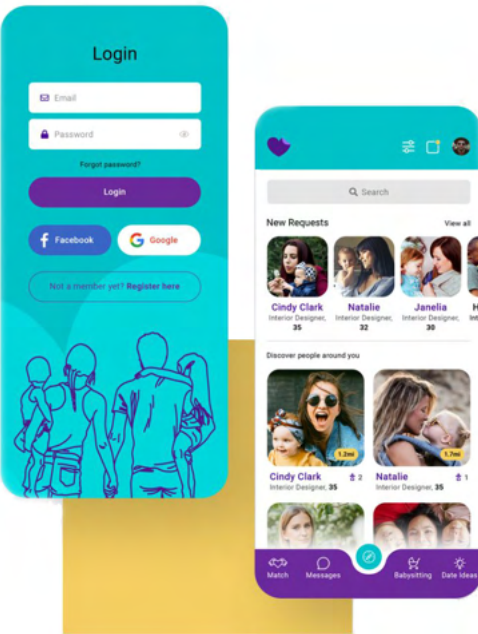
Login

Email

Password

Forgot password?

Login

Facebook

Google

Not a member yet? Register here

Search

New Requests

View all

Cindy Clark
Interior Designer, 35

Natalie
Interior Designer, 32

Janelia
Interior Designer, 30

H

Discover people around you

1.2mi

1.7mi

Cindy Clark
Interior Designer, 35

2

Natalie
Interior Designer, 35

1

Match

Messages

Babysitting

Date Ideas